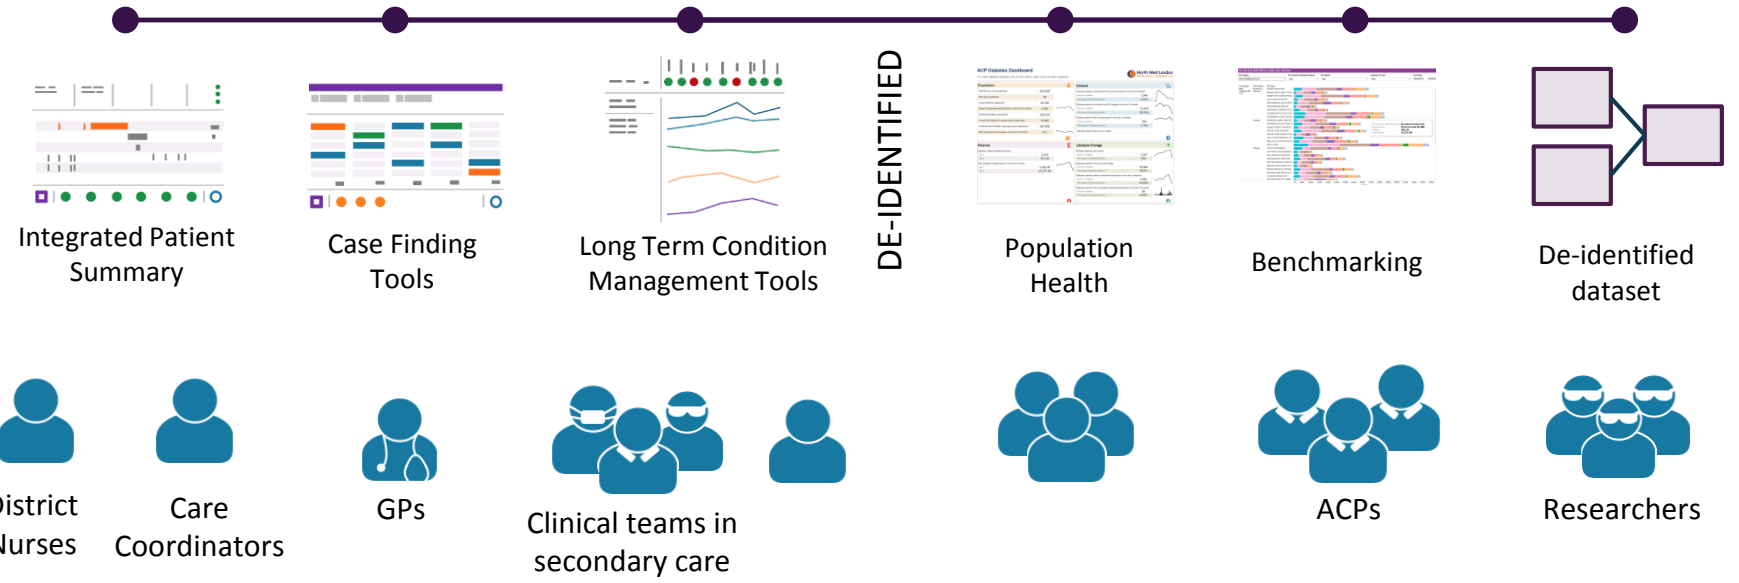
Integrated Patient Summary

Case Finding Tools

Long Term Condition Management Tools

DE-IDENTIFIED

Population Health

Benchmarking

De-identified dataset

istrict Nurses

Care Coordinators

GPs

Clinical teams in secondary care

ACPs

Researchers